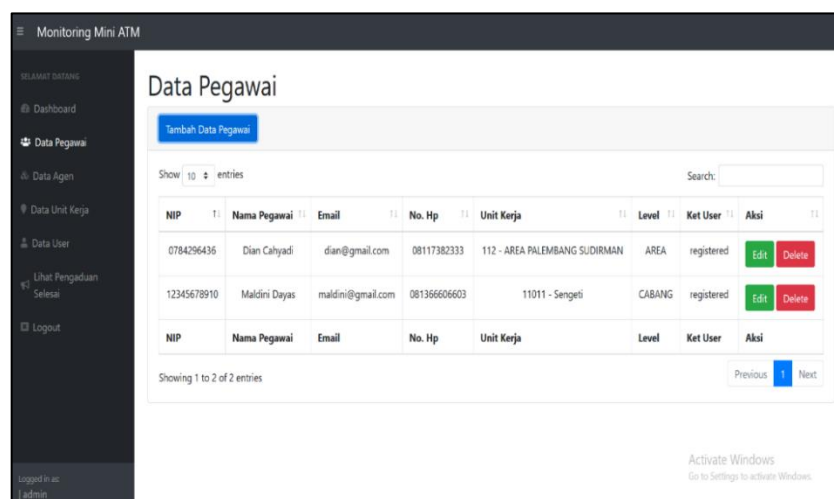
Monitoring Mini ATM

SELAMAT DATANG

Dashboard

Data Pegawai

Data Agen

Data Unit Kerja

Data User

Lihat Pengaduan Selesai

Logout

Logged in as:
admin

Data Pegawai

Tambah Data Pegawai

Show 10 entries

Search:

| NIP | Nama Pegawai | Email | No. Hp | Unit Kerja | Level | Ket User | Aksi |
|---|---|---|---|---|---|---|---|
| 0784296436 | Dian Cahyadi | dian@gmail.com | 08117382333 | 112 - AREA PALEMBANG SUDIRMAN | AREA | registered | Edit Delete |
| 12345678910 | Maldini Dayas | maldini@gmail.com | 081366606603 | 11011 - Sengeti | CABANG | registered | Edit Delete |
| NIP | Nama Pegawai | Email | No. Hp | Unit Kerja | Level | Ket User | Aksi |

Showing 1 to 2 of 2 entries

Previous 1 Next

Activate Windows
Go to Settings to activate Windows.